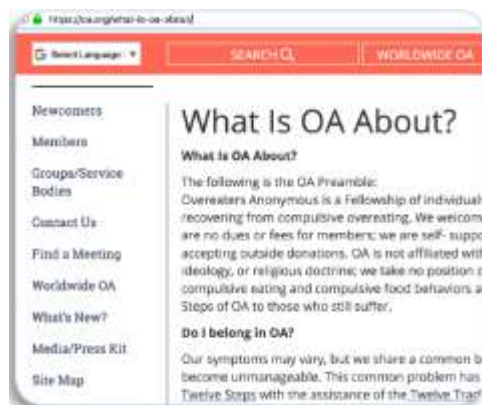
https://oa.org/what-is-oa-about/

Select Language ▼

SEARCH

WORLDWIDE OA

Newcomers

Members

Groups/Service Bodies

Contact Us

Find a Meeting

Worldwide OA

What's New?

Media/Press Kit

Site Map

What Is OA About?

What Is OA About?

The following is the OA Preamble:
Overeaters Anonymous is a Fellowship of individual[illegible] recovering from compulsive overeating. We welcom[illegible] are no dues or fees for members; we are self- suppo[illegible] accepting outside donations. OA is not affiliated wit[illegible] ideology, or religious doctrine; we take no position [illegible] compulsive eating and compulsive food behaviors a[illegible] Steps of OA to those who still suffer.

Do I belong in OA?

Our symptoms may vary, but we share a common b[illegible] become unmanageable. This common problem has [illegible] Twelve Steps with the assistance of the Twelve Tra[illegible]